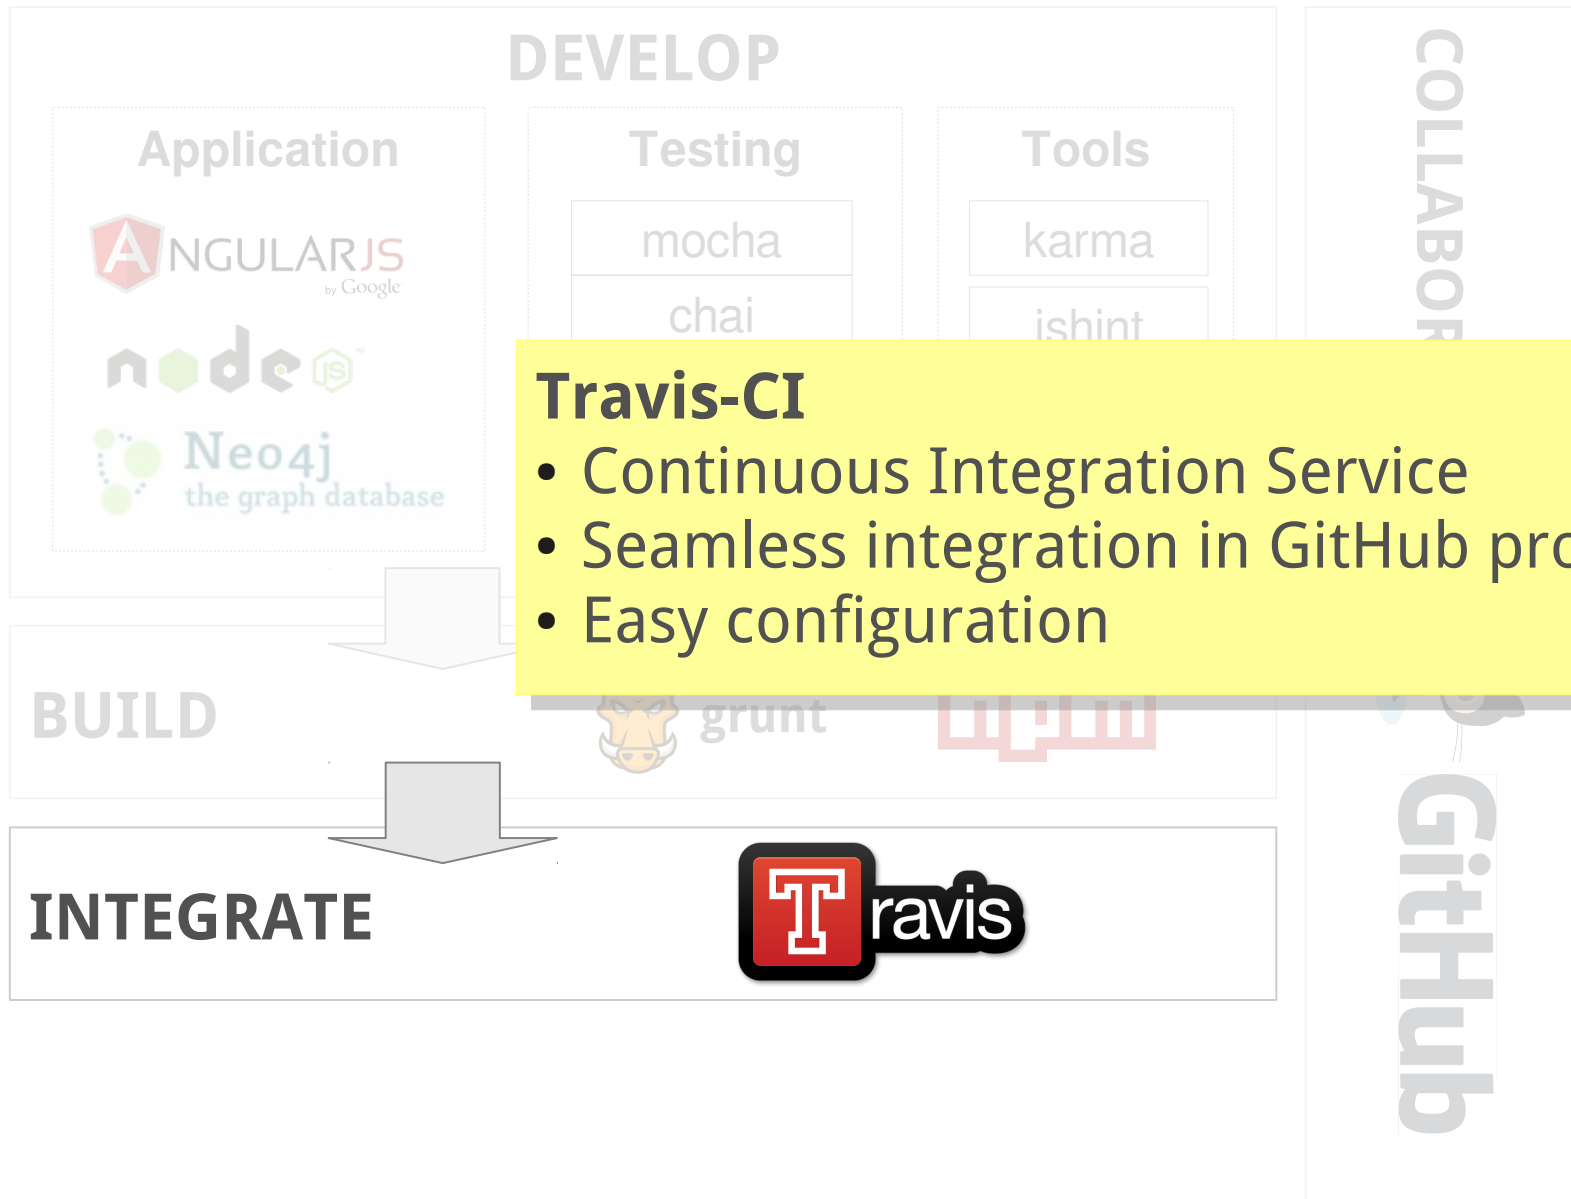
DEVELOP

Application

ANGULARJS
by Google

node JS

Neo4j
the graph database

Testing

mocha

chai

Tools

karma

jshint

COLLABOR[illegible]

Travis-CI
• Continuous Integration Service
• Seamless integration in GitHub pro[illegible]
• Easy configuration

BUILD

grunt

npm

INTEGRATE

Travis

GitHub